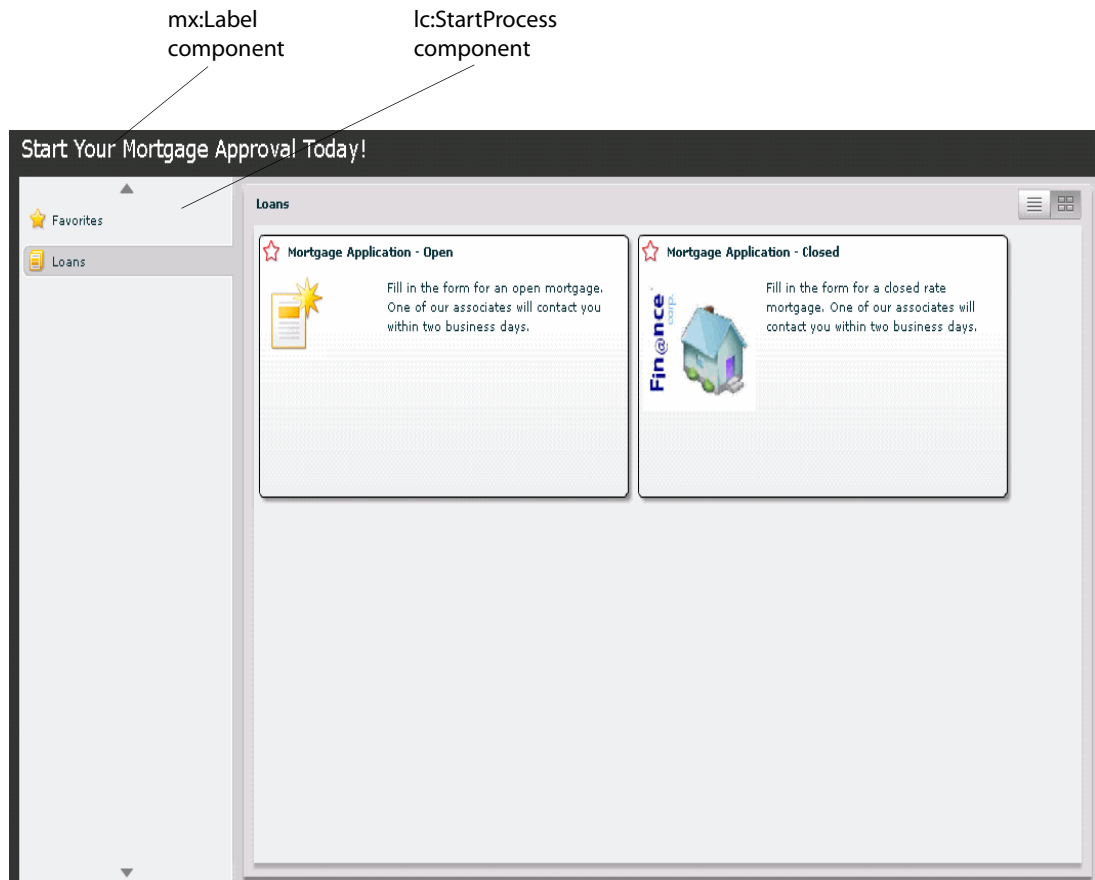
mx:Label component

lc:StartProcess component

Start Your Mortgage Approval Today!

Favorites

Loans

Loans

Mortgage Application - Open

Fill in the form for an open mortgage. One of our associates will contact you within two business days.

Mortgage Application - Closed

Fin@nce corp.

Fill in the form for a closed rate mortgage. One of our associates will contact you within two business days.